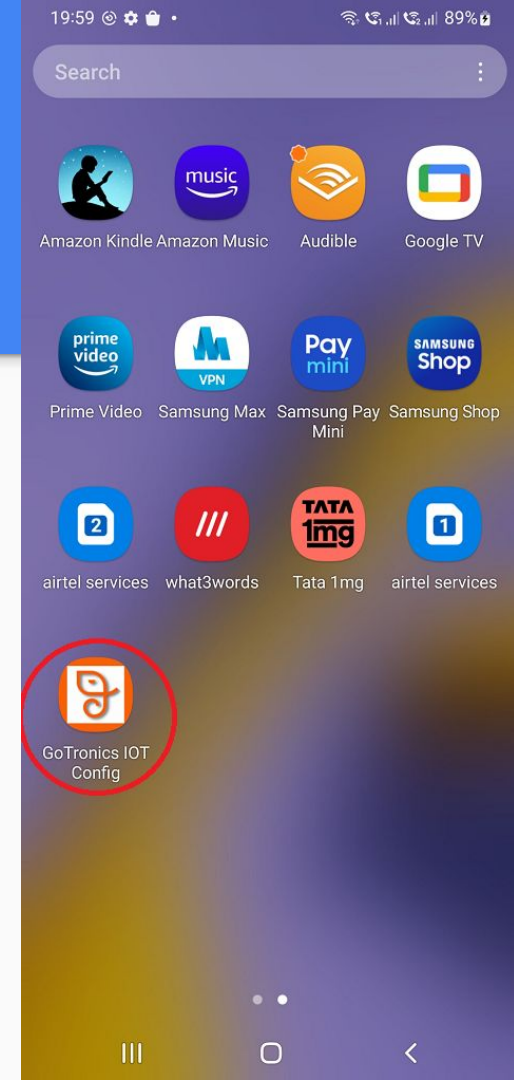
19:59 89%

Search

music

Amazon Kindle Amazon Music Audible Google TV

prime video

VPN

Pay mini

SAMSUNG Shop

Prime Video Samsung Max Samsung Pay Mini Samsung Shop

2

///

TATA 1mg

1

airtel services what3words Tata 1mg airtel services

GoTronics IOT Config